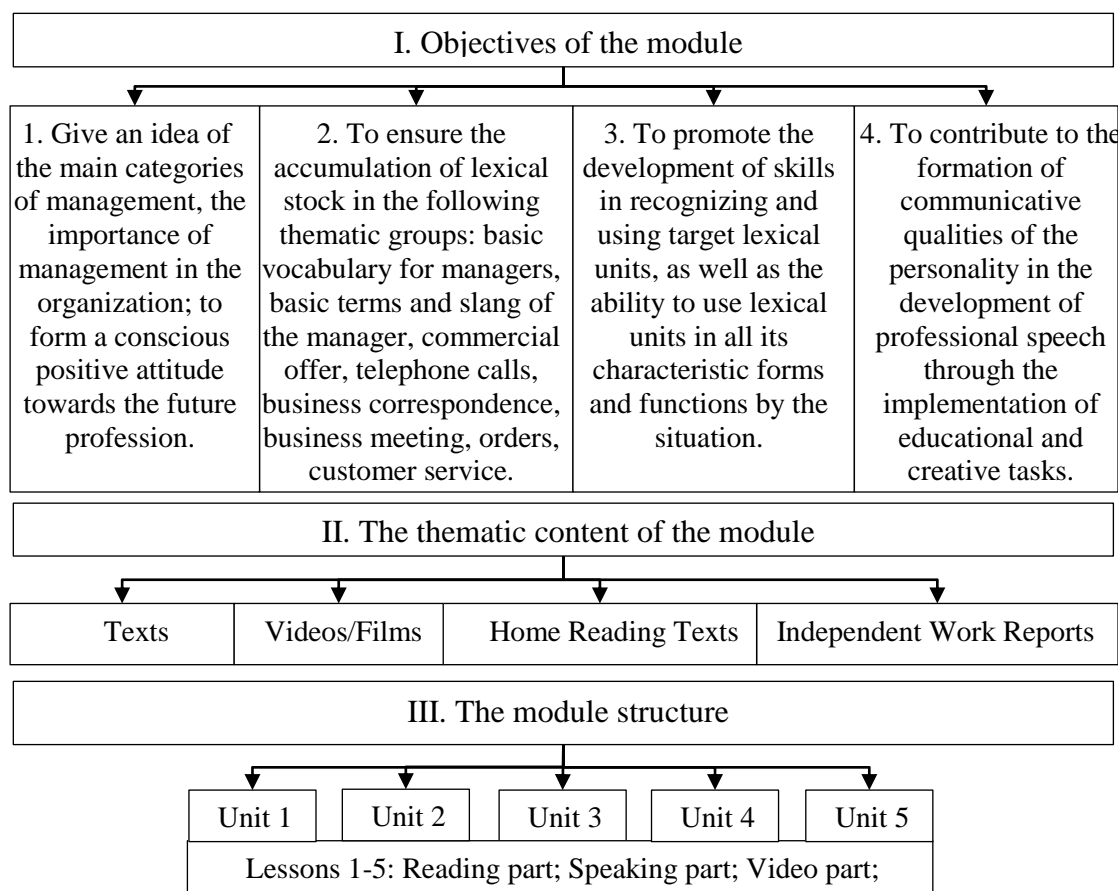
I. Objectives of the module

1. Give an idea of the main categories of management, the importance of management in the organization; to form a conscious positive attitude towards the future profession.

2. To ensure the accumulation of lexical stock in the following thematic groups: basic vocabulary for managers, basic terms and slang of the manager, commercial offer, telephone calls, business correspondence, business meeting, orders, customer service.

3. To promote the development of skills in recognizing and using target lexical units, as well as the ability to use lexical units in all its characteristic forms and functions by the situation.

4. To contribute to the formation of communicative qualities of the personality in the development of professional speech through the implementation of educational and creative tasks.

II. The thematic content of the module

Texts

Videos/Films

Home Reading Texts

Independent Work Reports

III. The module structure

Unit 1

Unit 2

Unit 3

Unit 4

Unit 5

Lessons 1-5: Reading part; Speaking part; Video part;